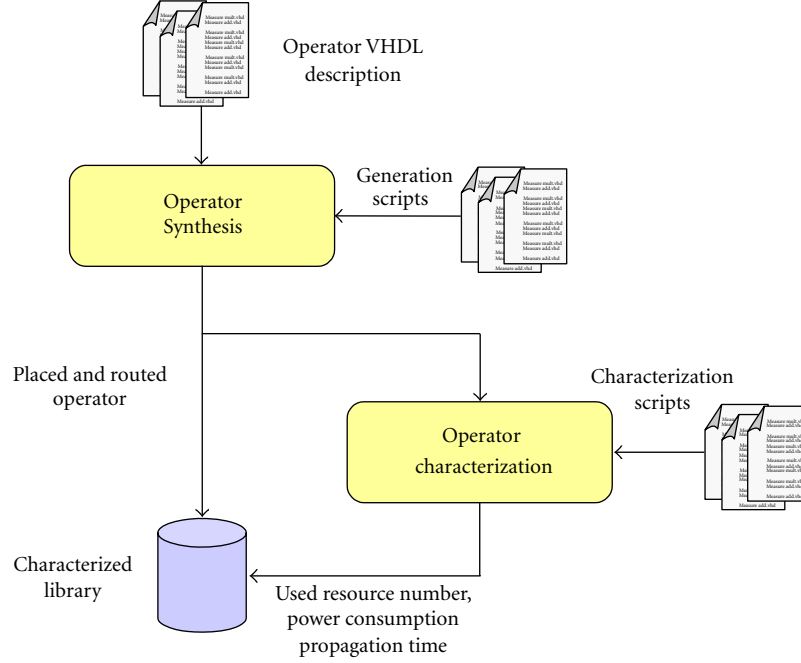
Operator VHDL description

Operator Synthesis

Generation scripts

Placed and routed operator

Characterization scripts

Operator characterization

Characterized library

Used resource number, power consumption propagation time